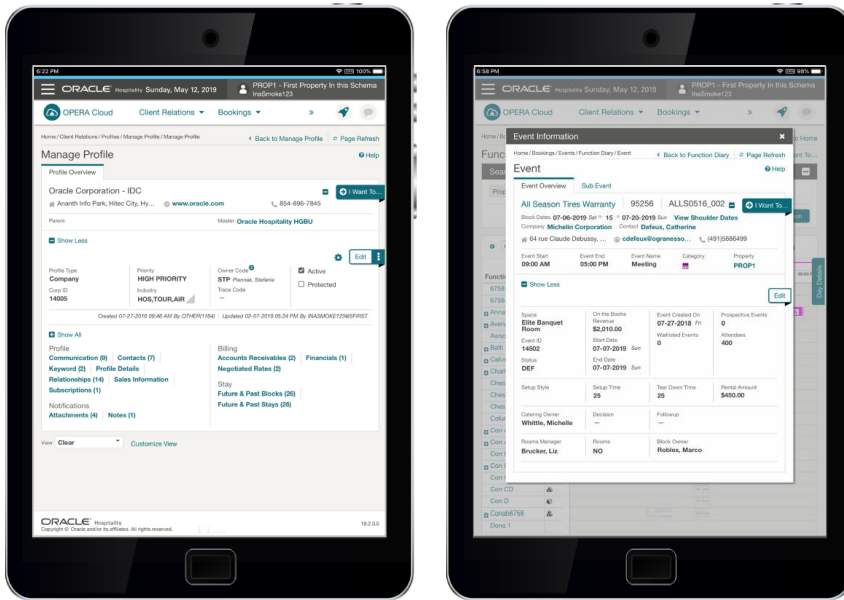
6:22 PM

100%

ORACLE Hospitality Sunday, May 12, 2019

PROP1 - First Property In this Schema
InaSmoke123

OPERA Cloud

Client Relations ▾

Bookings ▾

»

Home / Client Relations / Profiles / Manage Profile / Manage Profile

‹ Back to Manage Profile

Page Refresh

Manage Profile

Help

Profile Overview

Oracle Corporation - IDC

I Want To...

Ananth Info Park, Hitec City, Hy...

www.oracle.com

854-896-7845

Parent

Master Oracle Hospitality HGBU

Show Less

Edit

Profile Type
Company

Priority
HIGH PRIORITY

Owner Code
STP Pannase, Stefanie

Active

Corp ID
14005

Industry
HOS,TOUR,AIR

Trace Code
—

Protected

Created 07-27-2016 09:46 AM By OTHER(1164) | Updated 02-07-2019 05:24 PM By INASMOKE123@SFRST

Show All

Profile
Communication (9) Contacts (7)
Keyword (2) Profile Details
Relationships (14) Sales Information
Subscriptions (1)

Billing
Accounts Receivables (2) Financials (1)
Negotiated Rates (2)

Stay
Future & Past Blocks (26)
Future & Past Stays (26)

Notifications
Attachments (4) Notes (1)

View Clear

Customize View

ORACLE Hospitality
Copyright © Oracle and/or its affiliates. All rights reserved.

19.2.0.0

6:58 PM

98%

ORACLE Hospitality Sunday, May 12, 2019

PROP1 - First Property In this Schema
InaSmoke123

OPERA Cloud

Client Relations ▾

Bookings ▾

»

Event Information

Home / Bookings / Events / Function Diary / Event

‹ Back to Function Diary

Page Refresh

Event

Help

Event Overview

Sub Event

All Season Tires Warranty

95256

ALLS0516_002

I Want To...

Block Dates 07-06-2019 Sat 15 07-20-2019 Sun

View Shoulder Dates

Company Michelin Corporation

Contact Defeux, Catherine

64 rue Claude Debussy, ...

cdefeux@ogranesso...

(491)5686499

Event Start
09:00 AM

Event End
05:00 PM

Event Name
Meeting

Category

Property
PROP1

Show Less

Edit

Space
Elite Banquet Room

On the Books Revenue
$2,010.00

Event Created On
07-27-2018 Fri

Prospective Events
0

Event ID
14502

Start Date
07-07-2019 Sun

Waitlisted Events
0

Attendees
400

Status
DEF

End Date
07-07-2019 Sun

Setup Style

Setup Time
25

Tear Down Time
25

Rental Amount
$450.00

Catering Owner
Whittle, Michelle

Decision
—

Followup
—

Rooms Manager
Brucker, Liz

Rooms
NO

Block Owner
Robles, Marco

Home
Func
Sea
Pric
Function
6758
6758
Anna
Aven
Aven
Beth
Char
Ches
Ches
Ches
Colu
Con A
Con A
Con B
Con C
Con CD
Con D
Conab6758
Dona 1
Day Details